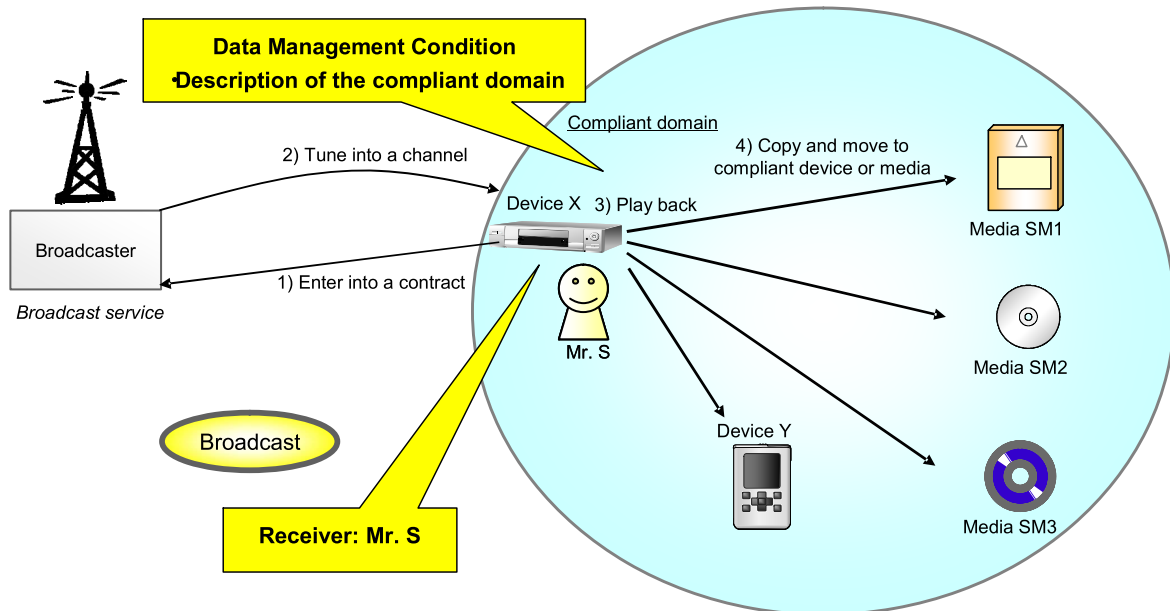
Data Management Condition
•Description of the compliant domain

Compliant domain

2) Tune into a channel

4) Copy and move to compliant device or media

Device X

3) Play back

Broadcaster

1) Enter into a contract

Broadcast service

Media SM1

Mr. S

Media SM2

Broadcast

Device Y

Media SM3

Receiver: Mr. S